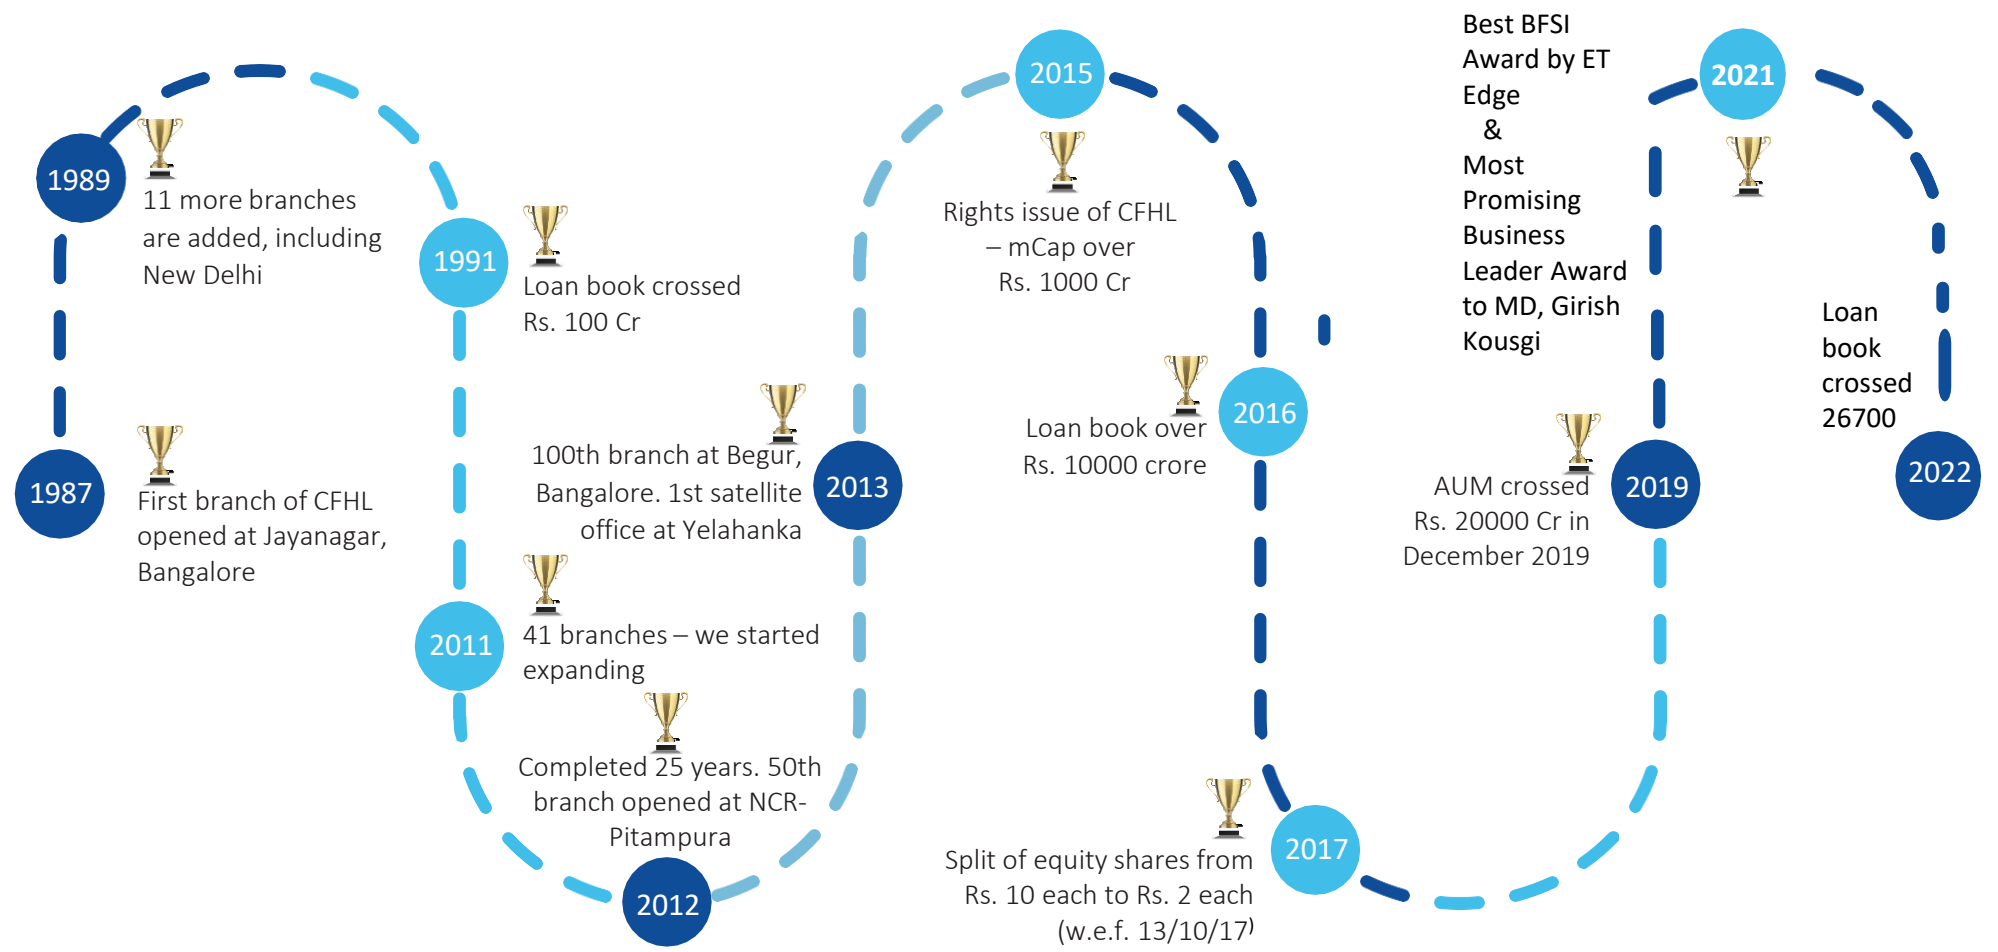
1987

First branch of CFHL opened at Jayanagar, Bangalore

1989

11 more branches are added, including New Delhi

1991

Loan book crossed Rs. 100 Cr

2011

41 branches – we started expanding

2012

Completed 25 years. 50th branch opened at NCR-Pitampura

2013

100th branch at Begur, Bangalore. 1st satellite office at Yelahanka

2015

Rights issue of CFHL – mCap over Rs. 1000 Cr

2016

Loan book over Rs. 10000 crore

2017

Split of equity shares from Rs. 10 each to Rs. 2 each (w.e.f. 13/10/17)

2019

AUM crossed Rs. 20000 Cr in December 2019

2021

Best BFSI Award by ET Edge & Most Promising Business Leader Award to MD, Girish Kousgi

2022

Loan book crossed 26700